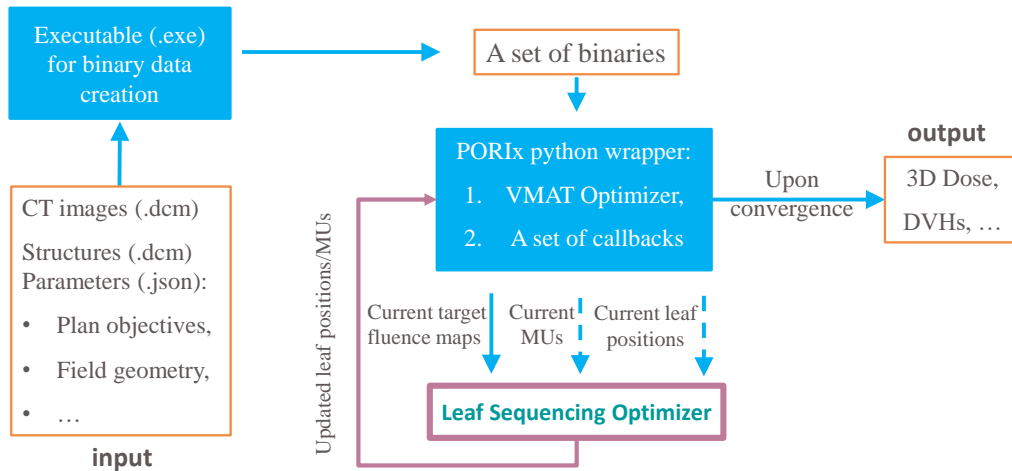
Executable (.exe) for binary data creation

A set of binaries

PORIx python wrapper:
1. VMAT Optimizer,
2. A set of callbacks

output

Upon convergence

3D Dose,
DVHs, …

CT images (.dcm)
Structures (.dcm)
Parameters (.json):
• Plan objectives,
• Field geometry,
• …

input

Updated leaf positions/MUs

Current target fluence maps

Current MUs

Current leaf positions

Leaf Sequencing Optimizer